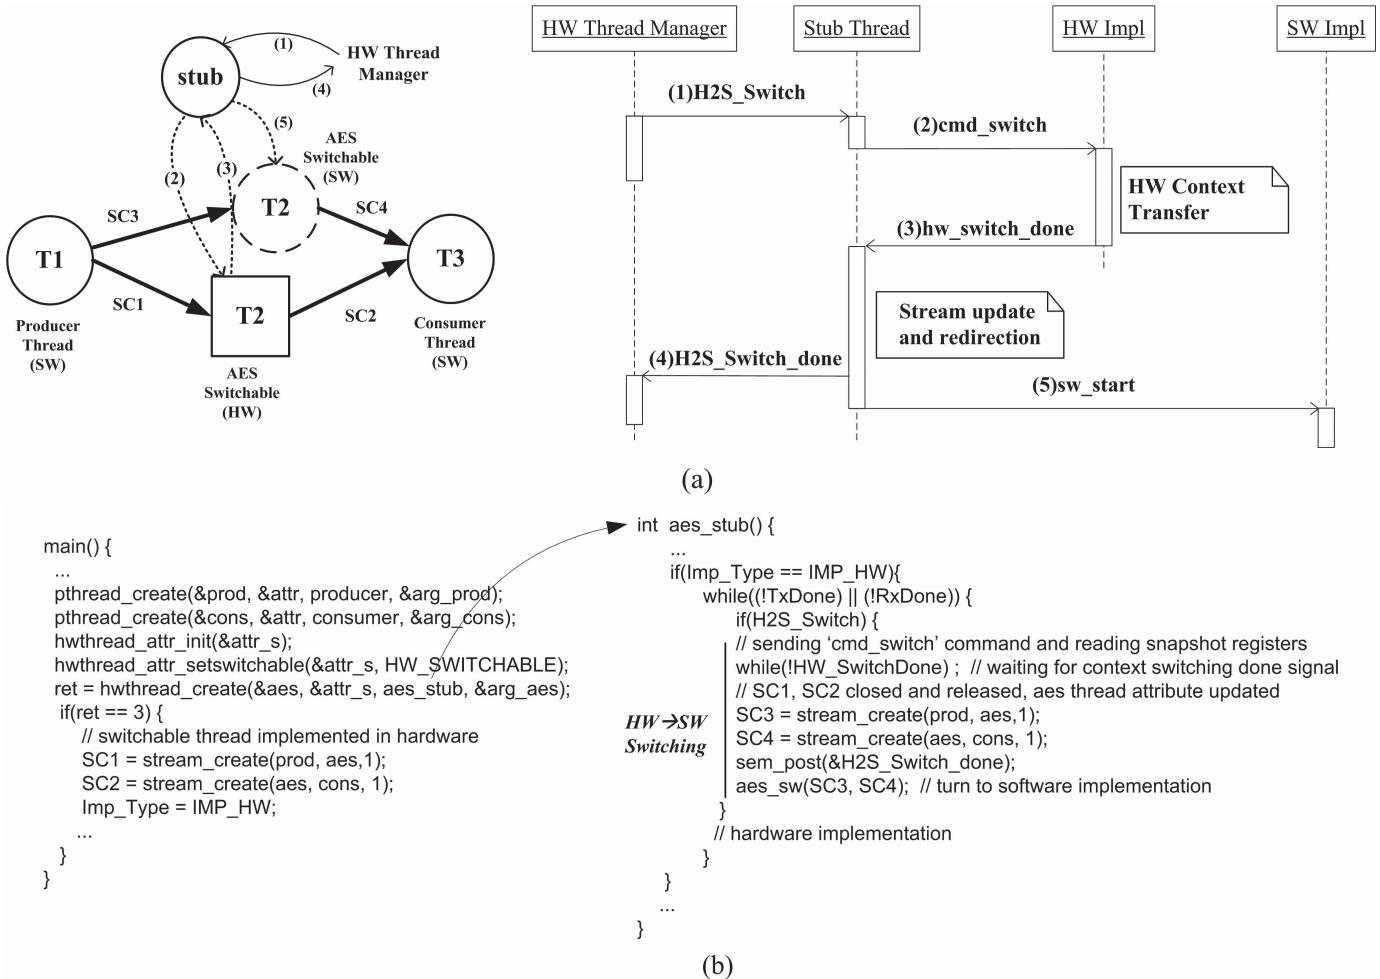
stub
(1)
HW Thread Manager
(4)
(5)
AES Switchable (SW)
(2)
(3)
SC3
T2
SC4
T1
T3
SC1
T2
SC2
Producer Thread (SW)
AES Switchable (HW)
Consumer Thread (SW)

HW Thread Manager
Stub Thread
HW Impl
SW Impl
(1)H2S_Switch
(2)cmd_switch
HW Context Transfer
(3)hw_switch_done
Stream update and redirection
(4)H2S_Switch_done
(5)sw_start

(a)

main() {
...
pthread_create(&prod, &attr, producer, &arg_prod);
pthread_create(&cons, &attr, consumer, &arg_cons);
hwthread_attr_init(&attr_s);
hwthread_attr_setswitchable(&attr_s, HW_SWITCHABLE);
ret = hwthread_create(&aes, &attr_s, aes_stub, &arg_aes);
if(ret == 3) {
// switchable thread implemented in hardware
SC1 = stream_create(prod, aes,1);
SC2 = stream_create(aes, cons, 1);
Imp_Type = IMP_HW;
...
}
}

int aes_stub() {
...
if(Imp_Type == IMP_HW){
while((!TxDone) || (!RxDone)) {
if(H2S_Switch) {
// sending 'cmd_switch' command and reading snapshot registers
while(!HW_SwitchDone) ; // waiting for context switching done signal
// SC1, SC2 closed and released, aes thread attribute updated
SC3 = stream_create(prod, aes,1);
SC4 = stream_create(aes, cons, 1);
sem_post(&H2S_Switch_done);
aes_sw(SC3, SC4); // turn to software implementation
}
// hardware implementation
}
}
...
}

HW→SW Switching

(b)